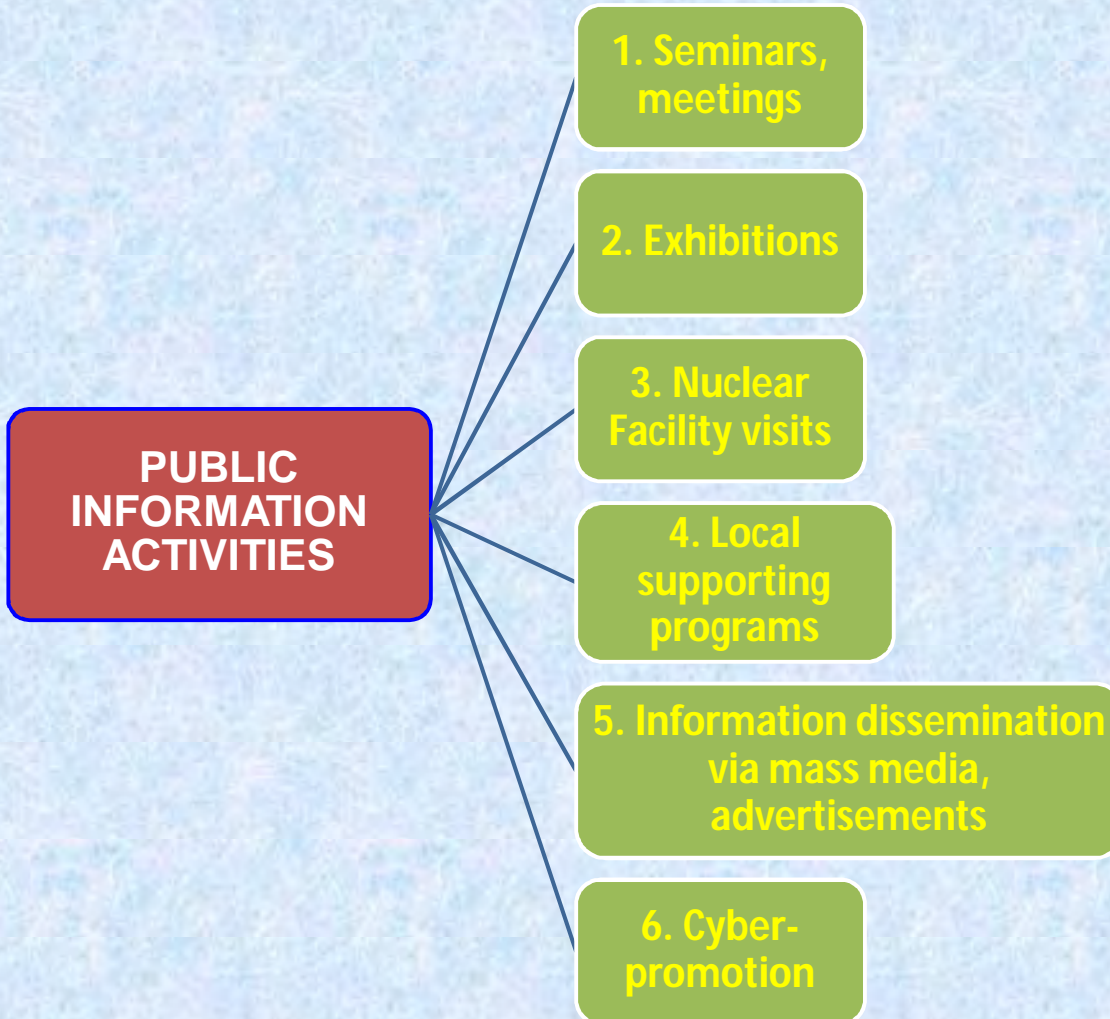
PUBLIC INFORMATION ACTIVITIES

1. Seminars, meetings

2. Exhibitions

3. Nuclear Facility visits

4. Local supporting programs

5. Information dissemination via mass media, advertisements

6. Cyber-promotion